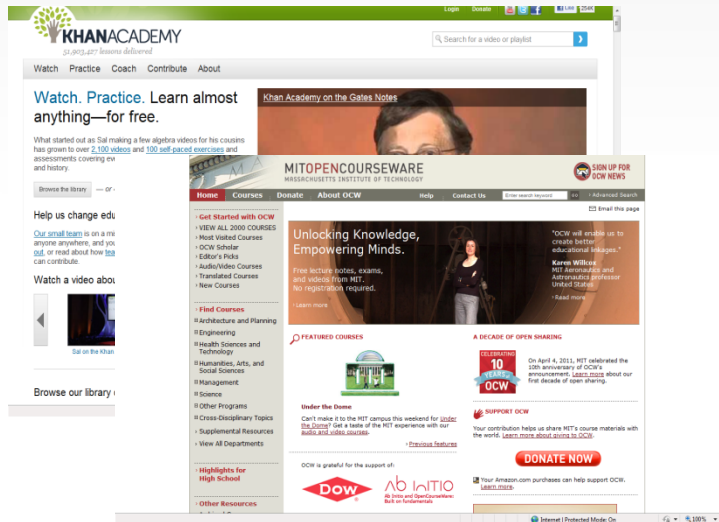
Login Donate Like 256K

KHANACADEMY
51,903,427 lessons delivered

Search for a video or playlist

Watch Practice Coach Contribute About

Watch. Practice. Learn almost anything—for free.

What started out as Sal making a few algebra videos for his cousins has grown to over 2,100 videos and 100 self-paced exercises and assessments covering ev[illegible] and history.

Browse the library — or -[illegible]

Help us change edu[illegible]

Our small team is on a m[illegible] anyone anywhere, and you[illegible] out, or read about how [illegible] can contribute.

Watch a video abou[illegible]

Sal on the Khan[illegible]

Browse our library o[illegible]

Khan Academy on the Gates Notes

MITOPENCOURSEWARE
MASSACHUSETTS INSTITUTE OF TECHNOLOGY

SIGN UP FOR OCW NEWS

Home Courses Donate About OCW Help Contact Us Enter search keyword GO › Advanced Search

Email this page

› Get Started with OCW
› VIEW ALL 2000 COURSES
› Most Visited Courses
› OCW Scholar
› Editor's Picks
› Audio/Video Courses
› Translated Courses
› New Courses

› Find Courses
› Architecture and Planning
› Engineering
› Health Sciences and Technology
› Humanities, Arts, and Social Sciences
› Management
› Science
› Other Programs
› Cross-Disciplinary Topics
› Supplemental Resources
› View All Departments

› Highlights for High School

› Other Resources

Unlocking Knowledge, Empowering Minds.

Free lecture notes, exams, and videos from MIT. No registration required.

› Learn more

"OCW will enable us to create better educational linkages."
Karen Willcox
MIT Aeronautics and Astronautics professor United States

› Read more

FEATURED COURSES

Under the Dome

Can't make it to the MIT campus this weekend for Under the Dome? Get a taste of the MIT experience with our audio and video courses.

› Previous features

A DECADE OF OPEN SHARING

CELEBRATING 10 YEARS OCW

On April 4, 2011, MIT celebrated the 10th anniversary of OCW's announcement. Learn more about our first decade of open sharing.

SUPPORT OCW

Your contribution helps us share MIT's course materials with the world. Learn more about giving to OCW.

DONATE NOW

OCW is grateful for the support of:

DOW

Ab Initio
Ab Initio and OpenCourseWare: Built on fundamentals

Your Amazon.com purchases can help support OCW.

Internet | Protected Mode: On 100%